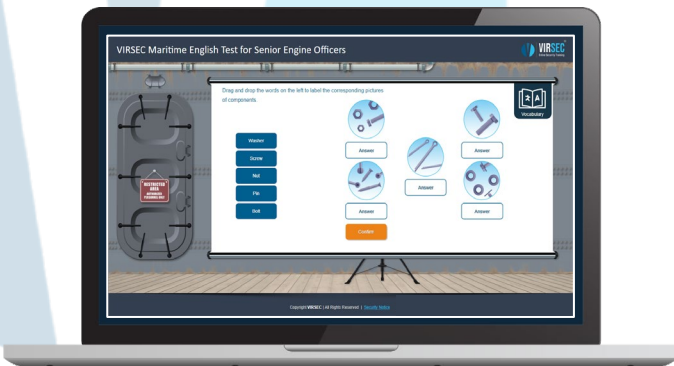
VIRSEC Maritime English Test for Senior Engine Officers

VIRSEC

Drag and drop the words on the left to label the corresponding pictures of components.

Vocabulary

Washer

Screw

Nut

Pin

Bolt

RESTRICTED AREA
AUTHORISED PERSONNEL ONLY

Answer

Answer

Answer

Answer

Answer

Confirm

Copyright VIRSEC | All Rights Reserved | Security Notice